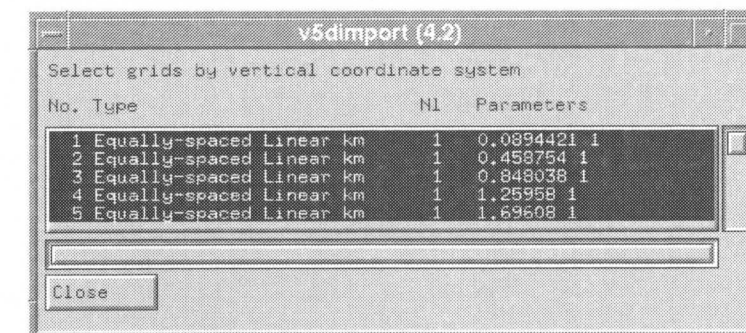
v5dimport (4.2)

Select grids by vertical coordinate system

No. Type Nl Parameters

1 Equally-spaced Linear km 1 0.0894421 1
2 Equally-spaced Linear km 1 0.458754 1
3 Equally-spaced Linear km 1 0.848038 1
4 Equally-spaced Linear km 1 1.25958 1
5 Equally-spaced Linear km 1 1.69608 1

Close